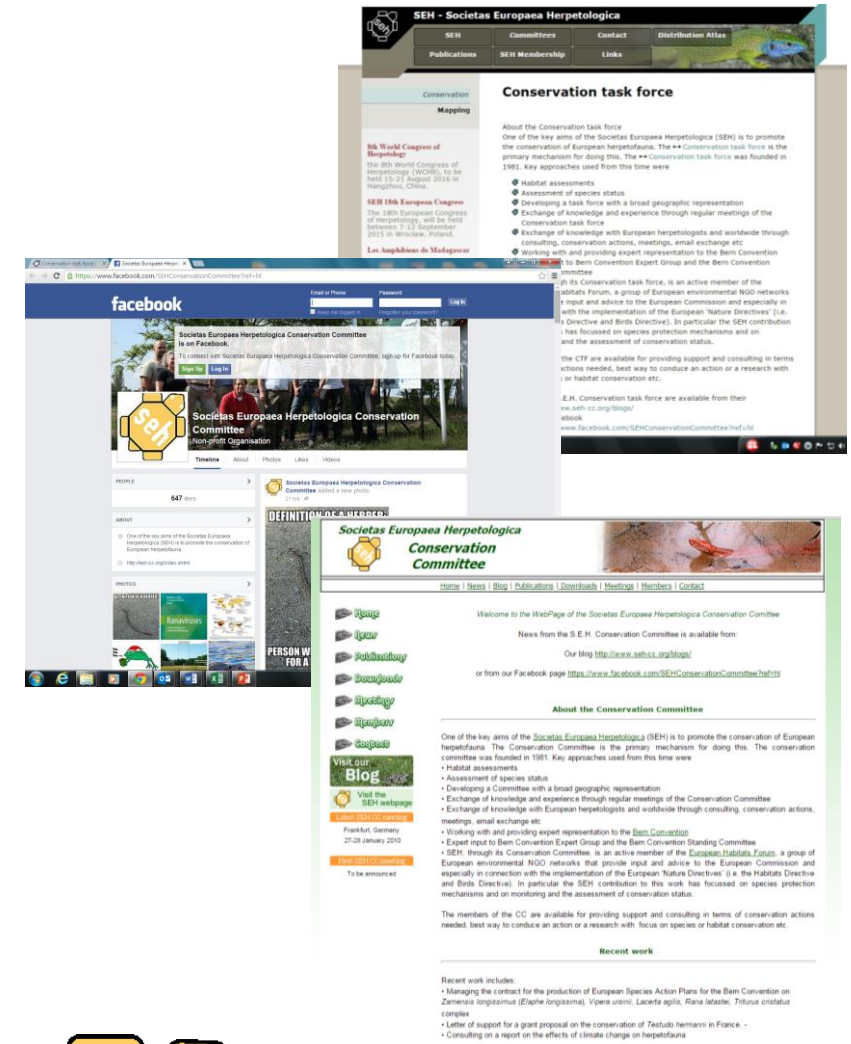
SEH - Societas Europaea Herpetologica

SEH | Committees | Contact | Distribution Atlas
Publications | SEH Membership | Links

Conservation
Mapping

9th World Congress of Herpetology
the 8th World Congress of Herpetology (WCH8), to be held 15-21 August 2016 in Hangzhou, China.

SEH 18th European Congress
The 18th European Congress of Herpetology, will be held between 7-12 September 2015 in Wroclaw, Poland.

Les Amphibiens de Madagascar

Conservation task force

About the Conservation task force
One of the key aims of the Societas Europaea Herpetologica (SEH) is to promote the conservation of European herpetofauna. The Conservation task force is the primary mechanism for doing this. The Conservation task force was founded in 1981. Key approaches used from this time were

Habitat assessments
Assessment of species status
Developing a task force with a broad geographic representation
Exchange of knowledge and experience through regular meetings of the Conservation task force
Exchange of knowledge with European herpetologists and worldwide through consulting, conservation actions, meetings, email exchange etc
Working with and providing expert representation to the Bern Convention
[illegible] to Bern Convention Expert Group and the Bern Convention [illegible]ommittee
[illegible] its Conservation task force, is an active member of the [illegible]abitats Forum, a group of European environmental NGO networks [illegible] input and advice to the European Commission and especially in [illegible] with the implementation of the European 'Nature Directives' (i.e. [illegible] Directive and Birds Directive). In particular the SEH contribution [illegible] has focussed on species protection mechanisms and on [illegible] and the assessment of conservation status.

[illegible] the CTF are available for providing support and consulting in terms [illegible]ctions needed, best way to conduce an action or a research with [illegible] or habitat conservation etc.

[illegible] S.E.H. Conservation task force are available from their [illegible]w.seh-cc.org/blogs/
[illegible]ebook
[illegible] www.facebook.com/SEHConservationCommittee?ref=hl

Conservation task force | Societas Europaea Herpe
https://www.facebook.com/SEHConservationCommittee?ref=hl

facebook
Email or Phone | Password | Log In
Keep me logged in | Forgotten your password?

Societas Europaea Herpetologica Conservation Committee is on Facebook.
To connect with Societas Europaea Herpetologica Conservation Committee, sign up for Facebook today.
Sign Up | Log In

Societas Europaea Herpetologica Conservation Committee
Non-profit Organisation

Timeline | About | Photos | Likes | Videos

PEOPLE
647 likes

ABOUT
One of the key aims of the Societas Europaea Herpetologica (SEH) is to promote the conservation of European herpetofauna.
http://seh-cc.org/index.shtml

PHOTOS
Ranaviruses

Societas Europaea Herpetologica Conservation Committee added a new photo.
21 hrs
DEFINITION OF A HERPER:
PERSON W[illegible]
FOR A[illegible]

Societas Europaea Herpetologica
Conservation
Committee

Home | News | Blog | Publications | Downloads | Meetings | Members | Contact

Home
News
Publications
Downloads
Meetings
Members
Contact

Visit our Blog
Visit the SEH webpage
Latest SEH CC meeting
Frankfurt, Germany
27-28 January 2010
Next SEH CC meeting
To be announced

Welcome to the WebPage of the Societas Europaea Herpetologica Conservation Comittee

News from the S.E.H. Conservation Committee is available from:

Our blog http://www.seh-cc.org/blogs/

or from our Facebook page https://www.facebook.com/SEHConservationCommittee?ref=hl

About the Conservation Committee

One of the key aims of the Societas Europaea Herpetologica (SEH) is to promote the conservation of European herpetofauna. The Conservation Committee is the primary mechanism for doing this. The conservation committee was founded in 1981. Key approaches used from this time were
• Habitat assessments
• Assessment of species status
• Developing a Committee with a broad geographic representation
• Exchange of knowledge and experience through regular meetings of the Conservation Committee
• Exchange of knowledge with European herpetologists and worldwide through consulting, conservation actions, meetings, email exchange etc
• Working with and providing expert representation to the Bern Convention
• Expert input to Bern Convention Expert Group and the Bern Convention Standing Committee
• SEH, through its Conservation Committee, is an active member of the European Habitats Forum, a group of European environmental NGO networks that provide input and advice to the European Commission and especially in connection with the implementation of the European 'Nature Directives' (i.e. the Habitats Directive and Birds Directive). In particular the SEH contribution to this work has focussed on species protection mechanisms and on monitoring and the assessment of conservation status.

The members of the CC are available for providing support and consulting in terms of conservation actions needed, best way to conduce an action or a research with focus on species or habitat conservation etc.

Recent work

Recent work includes:
• Managing the contract for the production of European Species Action Plans for the Bern Convention on Zamenis longissimus (Elaphe longissima), Vipera ursinii, Lacerta agilis, Rana latastei, Triturus cristatus complex
• Letter of support for a grant proposal on the conservation of Testudo hermanni in France. -
• Consulting on a report on the effects of climate change on herpetofauna